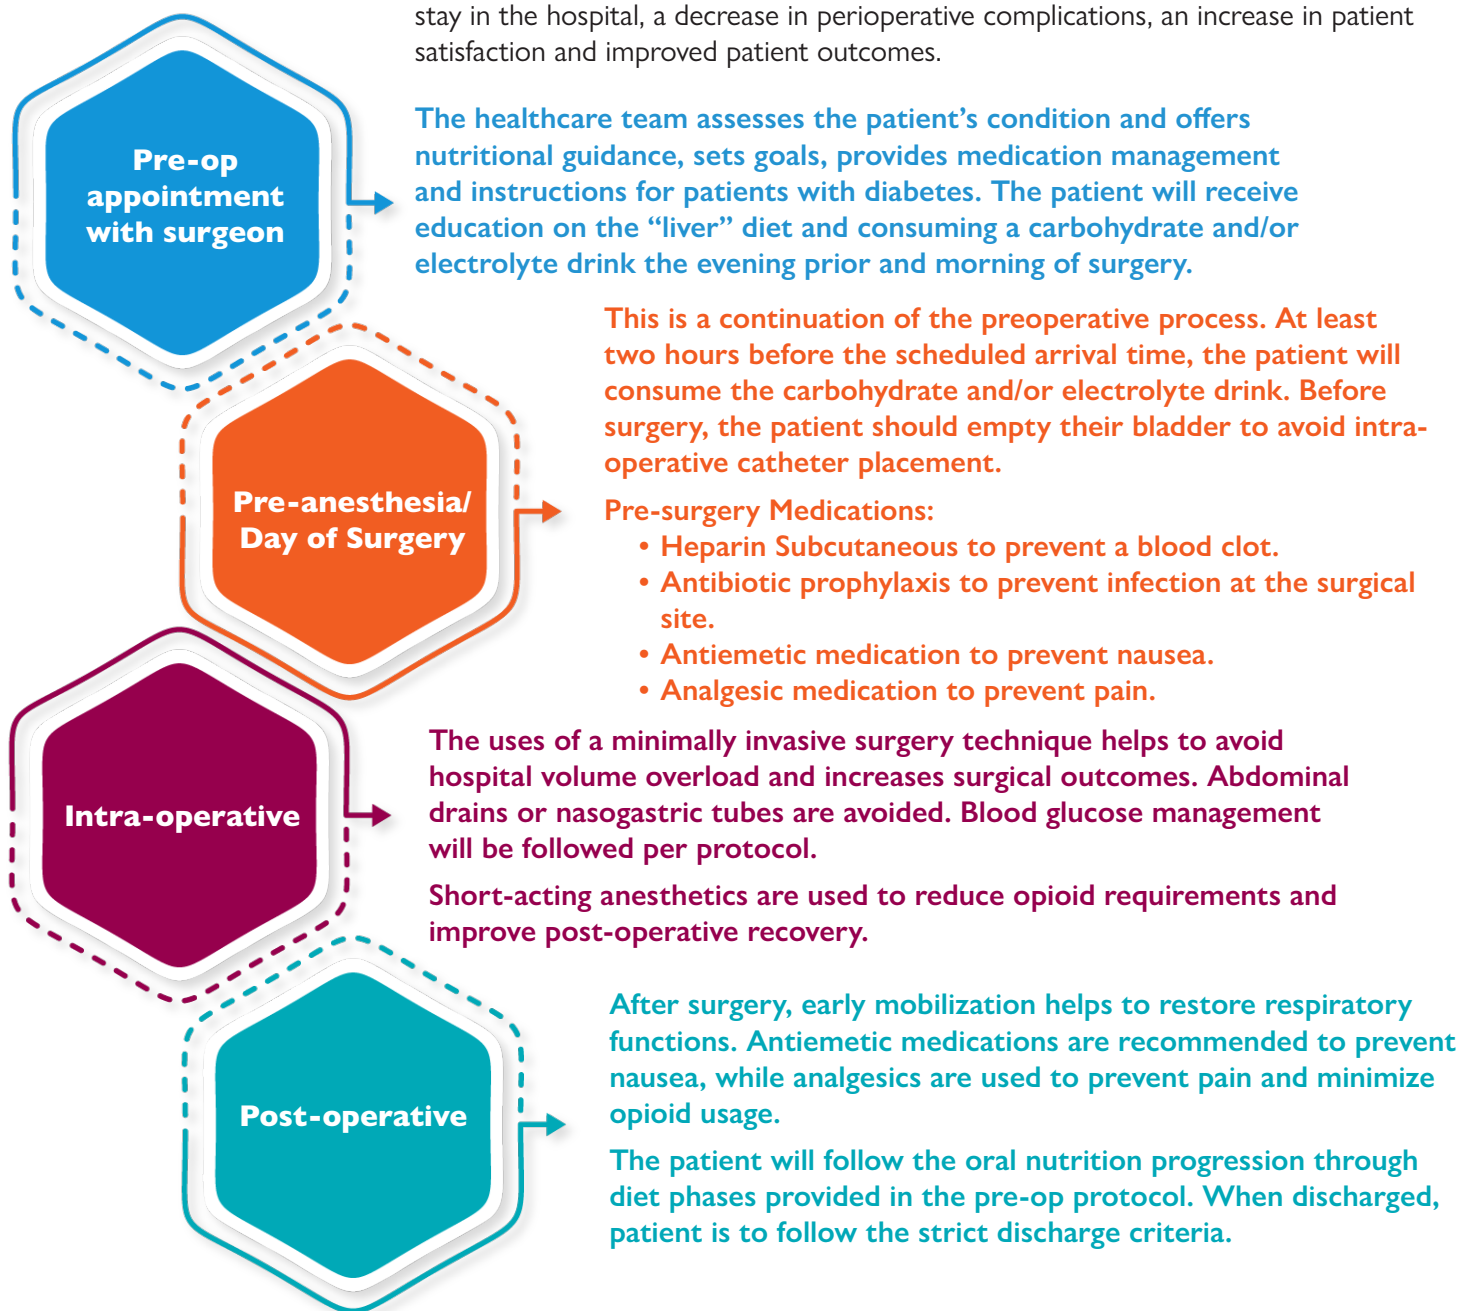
stay in the hospital, a decrease in perioperative complications, an increase in patient satisfaction and improved patient outcomes.

Pre-op appointment with surgeon

The healthcare team assesses the patient's condition and offers nutritional guidance, sets goals, provides medication management and instructions for patients with diabetes. The patient will receive education on the "liver" diet and consuming a carbohydrate and/or electrolyte drink the evening prior and morning of surgery.

Pre-anesthesia/ Day of Surgery

This is a continuation of the preoperative process. At least two hours before the scheduled arrival time, the patient will consume the carbohydrate and/or electrolyte drink. Before surgery, the patient should empty their bladder to avoid intra-operative catheter placement.

Pre-surgery Medications:
• Heparin Subcutaneous to prevent a blood clot.
• Antibiotic prophylaxis to prevent infection at the surgical site.
• Antiemetic medication to prevent nausea.
• Analgesic medication to prevent pain.

Intra-operative

The uses of a minimally invasive surgery technique helps to avoid hospital volume overload and increases surgical outcomes. Abdominal drains or nasogastric tubes are avoided. Blood glucose management will be followed per protocol.

Short-acting anesthetics are used to reduce opioid requirements and improve post-operative recovery.

Post-operative

After surgery, early mobilization helps to restore respiratory functions. Antiemetic medications are recommended to prevent nausea, while analgesics are used to prevent pain and minimize opioid usage.

The patient will follow the oral nutrition progression through diet phases provided in the pre-op protocol. When discharged, patient is to follow the strict discharge criteria.